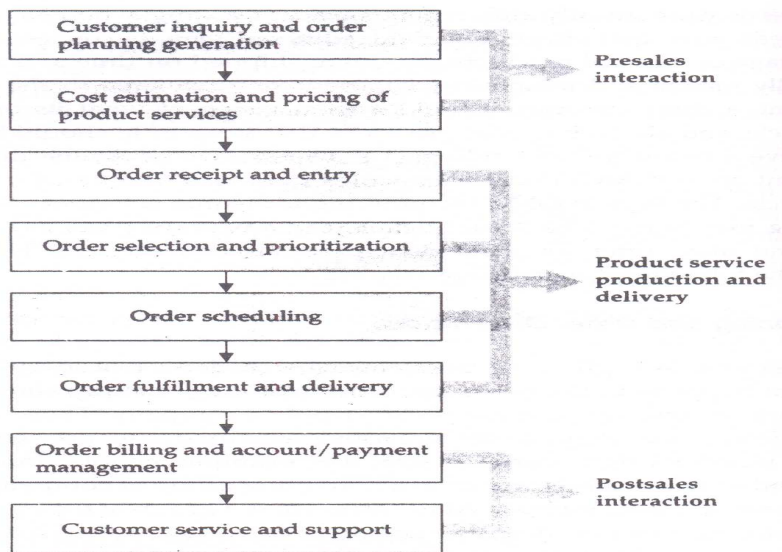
Customer inquiry and order planning generation

Cost estimation and pricing of product services

Presales interaction

Order receipt and entry

Order selection and prioritization

Order scheduling

Order fulfillment and delivery

Product service production and delivery

Order billing and account/payment management

Customer service and support

Postsales interaction